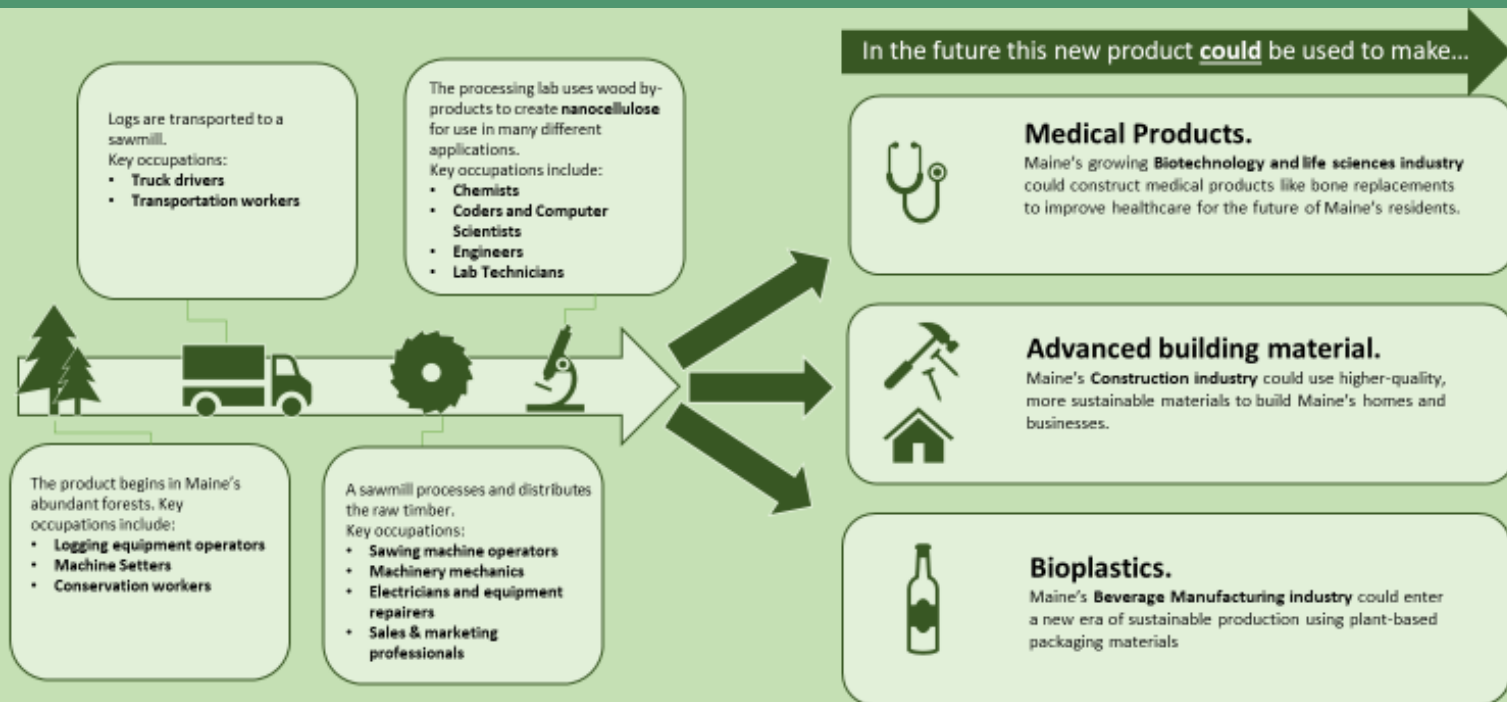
Logs are transported to a sawmill.
Key occupations:
- **Truck drivers**
- **Transportation workers**

The processing lab uses wood by-products to create **nanocellulose** for use in many different applications.
Key occupations include:
- **Chemists**
- **Coders and Computer Scientists**
- **Engineers**
- **Lab Technicians**

The product begins in Maine's abundant forests. Key occupations include:
- **Logging equipment operators**
- **Machine Setters**
- **Conservation workers**

A sawmill processes and distributes the raw timber.
Key occupations:
- **Sawing machine operators**
- **Machinery mechanics**
- **Electricians and equipment repairers**
- **Sales & marketing professionals**

In the future this new product **could** be used to make...

**Medical Products.**
Maine's growing **Biotechnology and life sciences industry** could construct medical products like bone replacements to improve healthcare for the future of Maine's residents.

**Advanced building material.**
Maine's **Construction industry** could use higher-quality, more sustainable materials to build Maine's homes and businesses.

**Bioplastics.**
Maine's **Beverage Manufacturing industry** could enter a new era of sustainable production using plant-based packaging materials